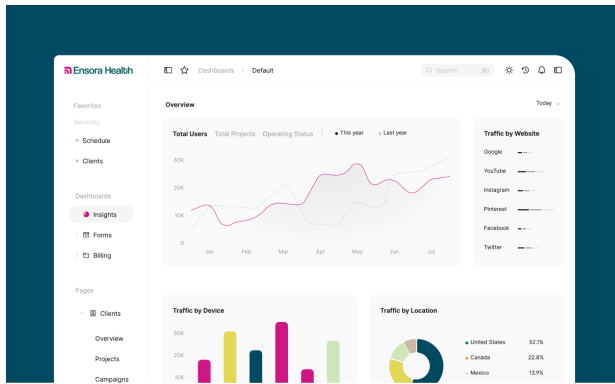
Ensora Health

Dashboards / Default

Search ⌘/

Favorites
Recently
Schedule
Clients

Dashboards
Insights
Forms
Billing

Pages
Clients
Overview
Projects
Campaigns

Overview

Today

Total Users Total Projects Operating Status | This year Last year

30K
20K
10K
0

Jan Feb Mar Apr May Jun Jul

Traffic by Website
Google
YouTube
Instagram
Pinterest
Facebook
Twitter

Traffic by Device
30K
20K
10K

Traffic by Location
United States 52.1%
Canada 22.8%
Mexico 13.9%